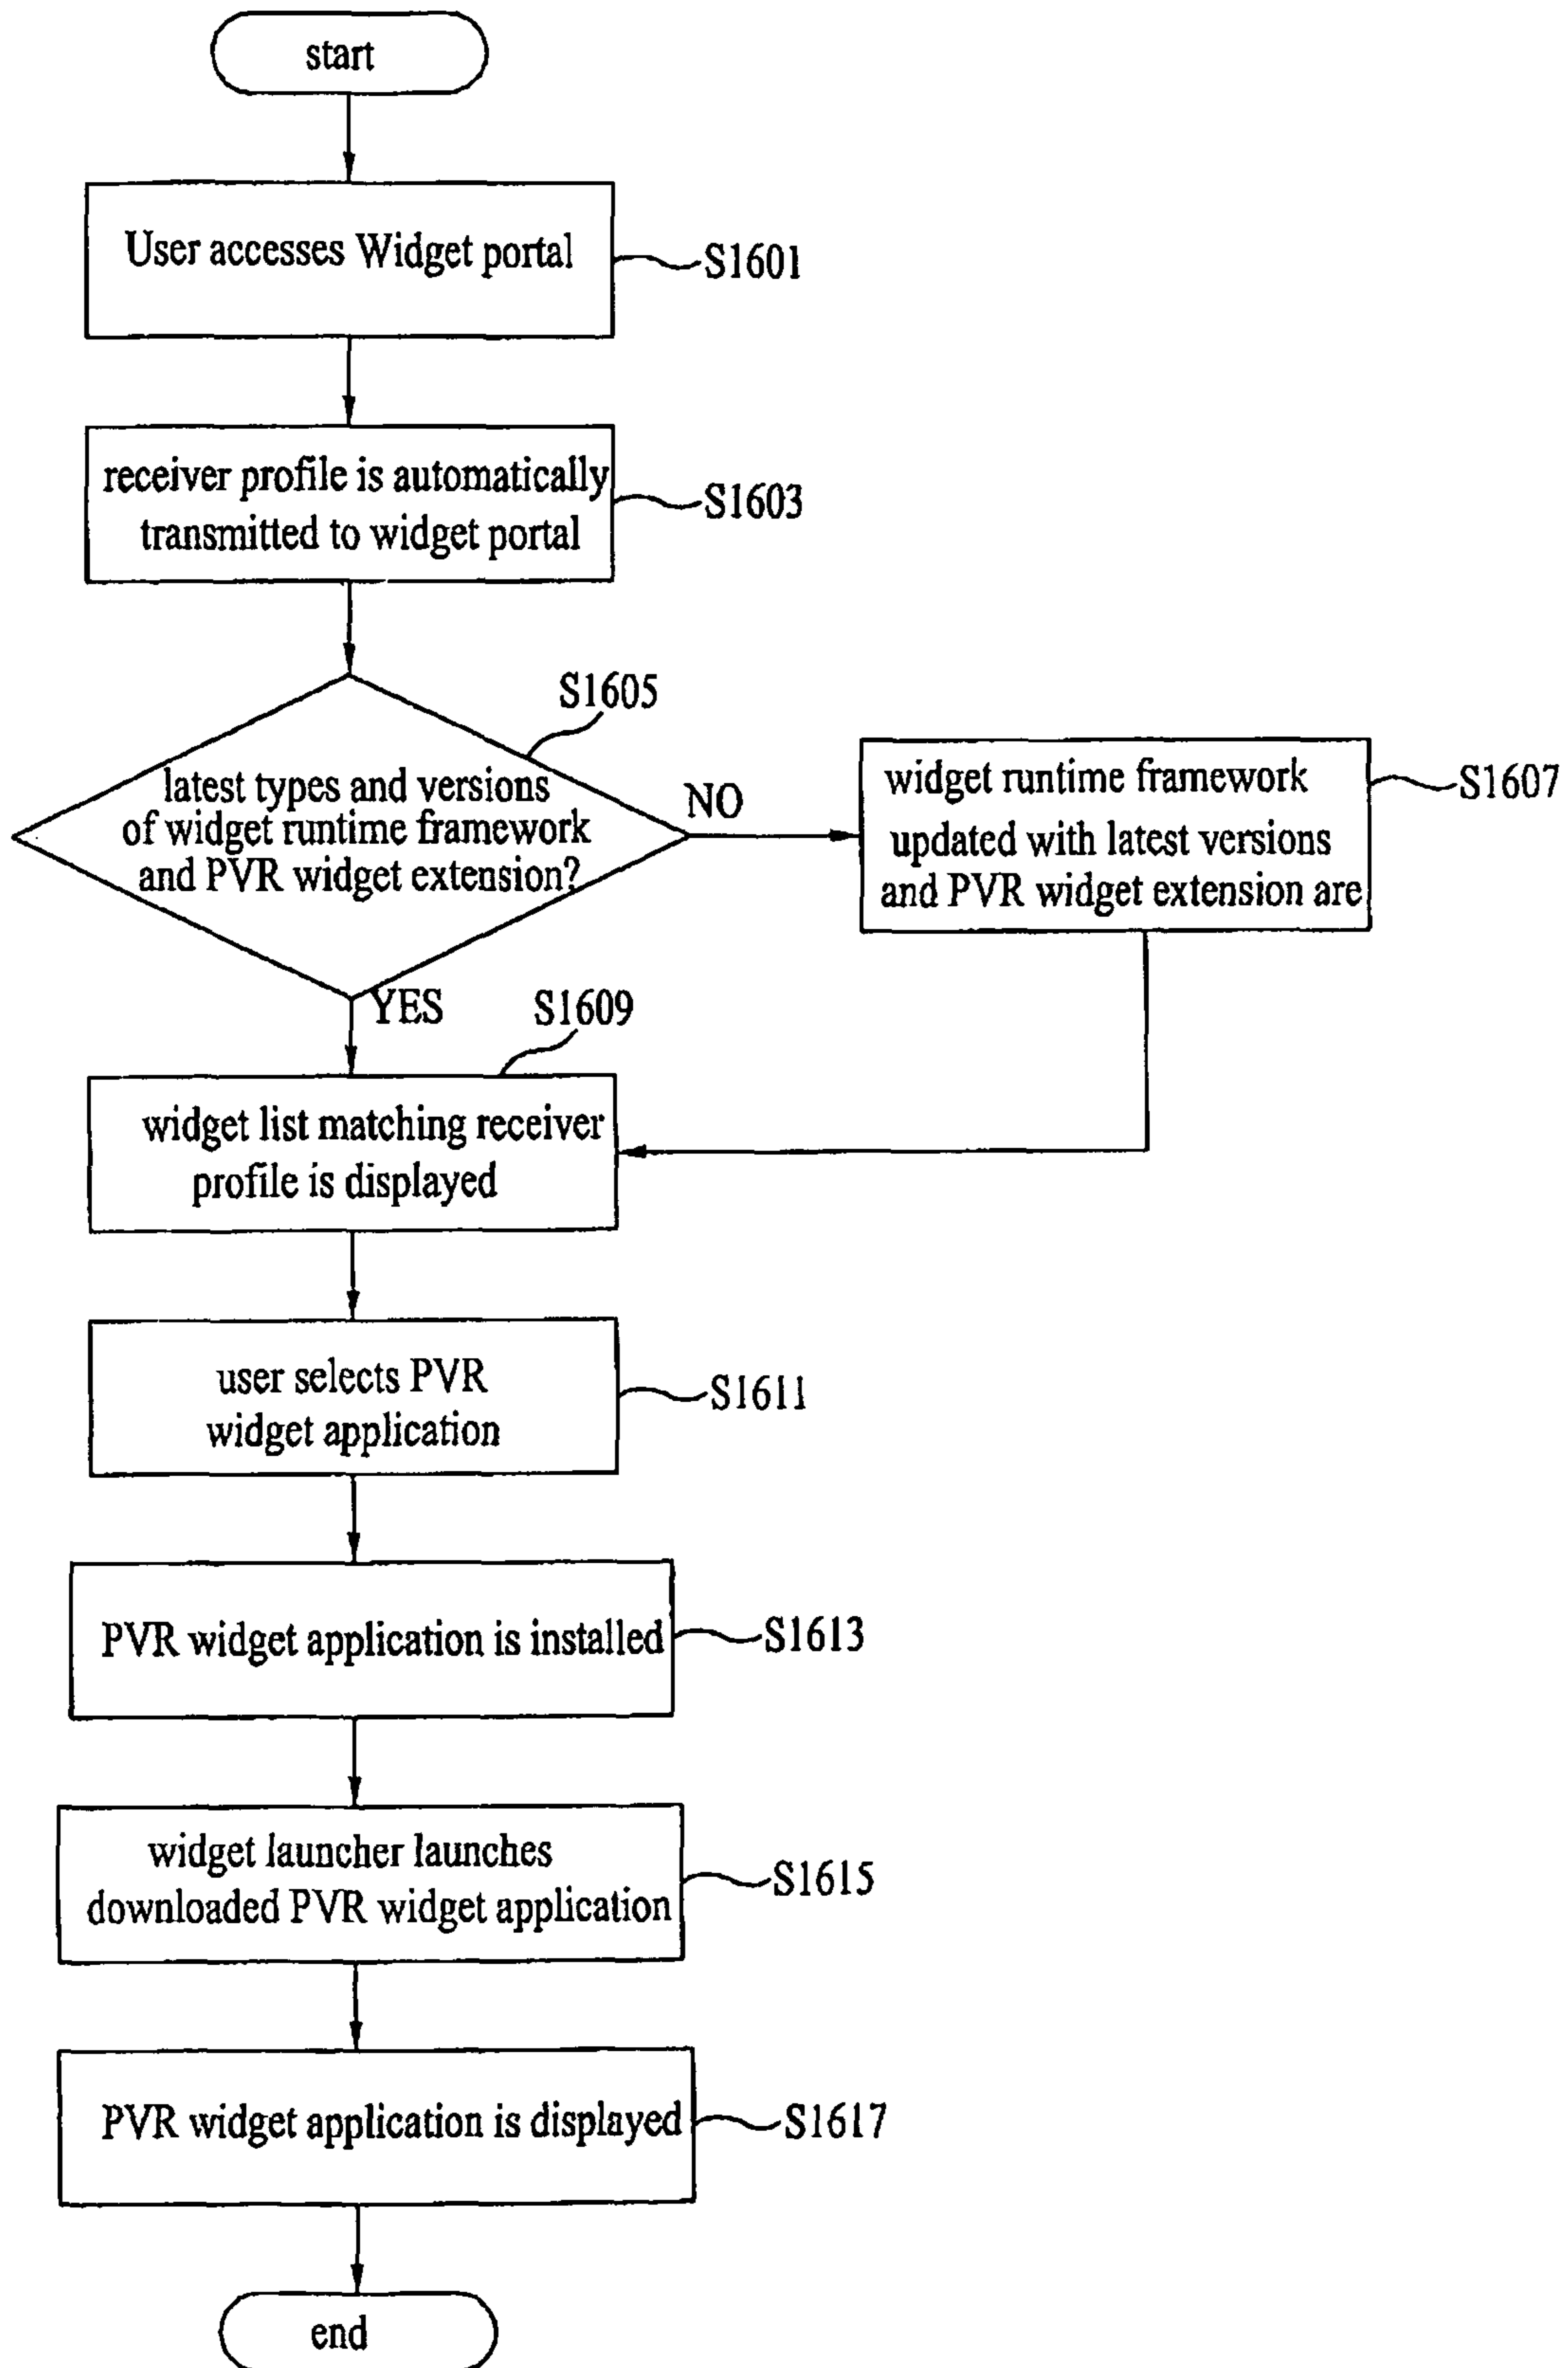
start

User accesses Widget portal

S1601

receiver profile is automatically transmitted to widget portal

S1603

S1605

latest types and versions of widget runtime framework and PVR widget extension?

NO

widget runtime framework updated with latest versions and PVR widget extension are

S1607

YES

S1609

widget list matching receiver profile is displayed

user selects PVR widget application

S1611

PVR widget application is installed

S1613

widget launcher launches downloaded PVR widget application

S1615

PVR widget application is displayed

S1617

end